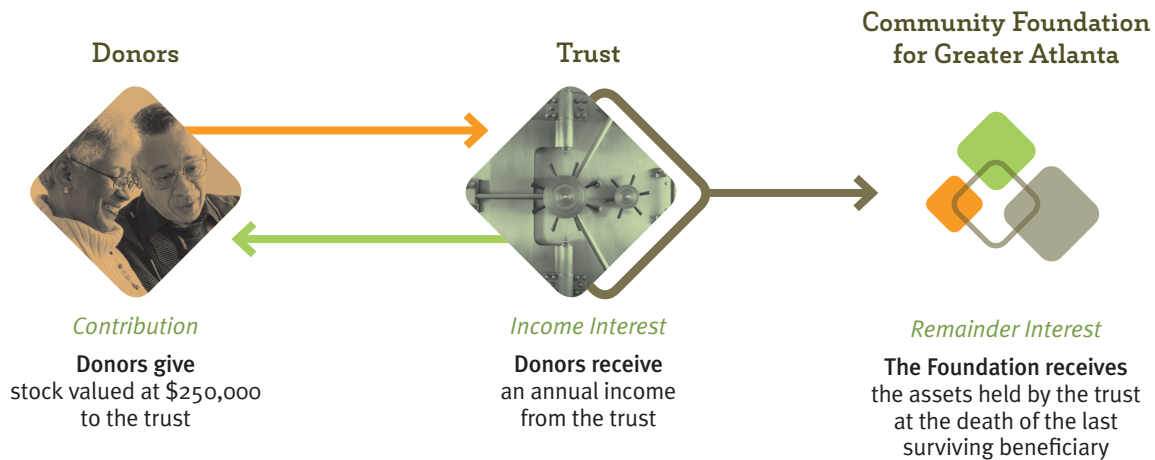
Donors

Trust

Community Foundation for Greater Atlanta

Contribution

Donors give stock valued at $250,000 to the trust

Income Interest

Donors receive an annual income from the trust

Remainder Interest

The Foundation receives the assets held by the trust at the death of the last surviving beneficiary